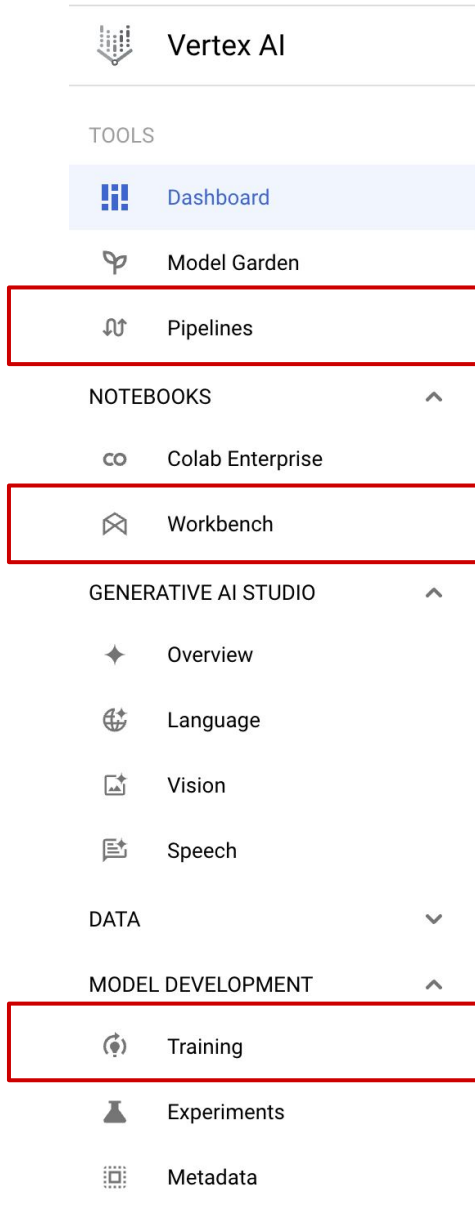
Vertex AI

TOOLS

Dashboard

Model Garden

Pipelines

NOTEBOOKS

Colab Enterprise

Workbench

GENERATIVE AI STUDIO

Overview

Language

Vision

Speech

DATA

MODEL DEVELOPMENT

Training

Experiments

Metadata